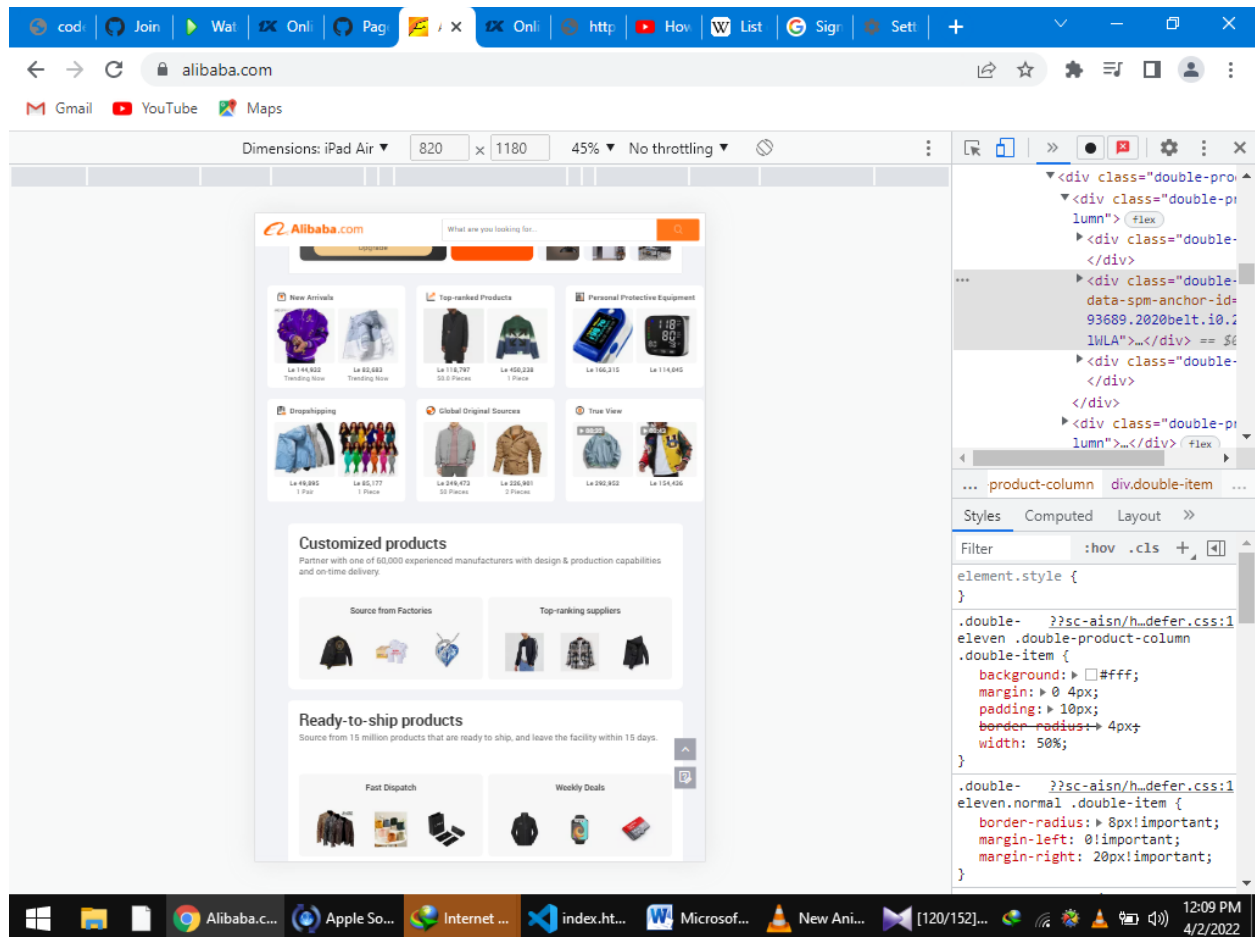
code | Join | Wat | Onli | Pag | Onli | http | How | List | Sign | Sett

alibaba.com

Gmail YouTube Maps

Dimensions: iPad Air ▼ 820 x 1180 45% ▼ No throttling ▼

Alibaba.com What are you looking for...

Upgrade

New Arrivals
Le 144,932 Trending Now
Le 83,683 Trending Now

Top-ranked Products
Le 118,797 50.0 Pieces
Le 450,238 1 Piece

Personal Protective Equipment
Le 166,315
Le 114,045

Dropshipping
Le 49,895 1 Pair
Le 85,177 1 Piece

Global Original Sources
Le 249,473 50 Pieces
Le 336,901 2 Pieces

True View
Le 290,952
Le 154,436

Customized products
Partner with one of 60,000 experienced manufacturers with design & production capabilities and on-time delivery.

Source from Factories
Top-ranking suppliers

Ready-to-ship products
Source from 15 million products that are ready to ship, and leave the facility within 15 days.

Fast Dispatch
Weekly Deals

<div class="double-pro
<div class="double-pr
lumn"> flex
<div class="double-
</div>
<div class="double-
data-spm-anchor-id=
93689.2020belt.i0.2
1WLA">…</div> == $0
<div class="double-
</div>
</div>
<div class="double-pr
lumn">…</div> flex

... product-column div.double-item

Styles Computed Layout »

Filter :hov .cls +

element.style {
}
.double- ??sc-aisn/h…defer.css:1
eleven .double-product-column
.double-item {
background: #fff;
margin: 0 4px;
padding: 10px;
border-radius: 4px;
width: 50%;
}
.double- ??sc-aisn/h…defer.css:1
eleven.normal .double-item {
border-radius: 8px!important;
margin-left: 0!important;
margin-right: 20px!important;
}

Alibaba.c... Apple So... Internet ... index.ht... Microsof... New Ani... [120/152]... 12:09 PM 4/2/2022